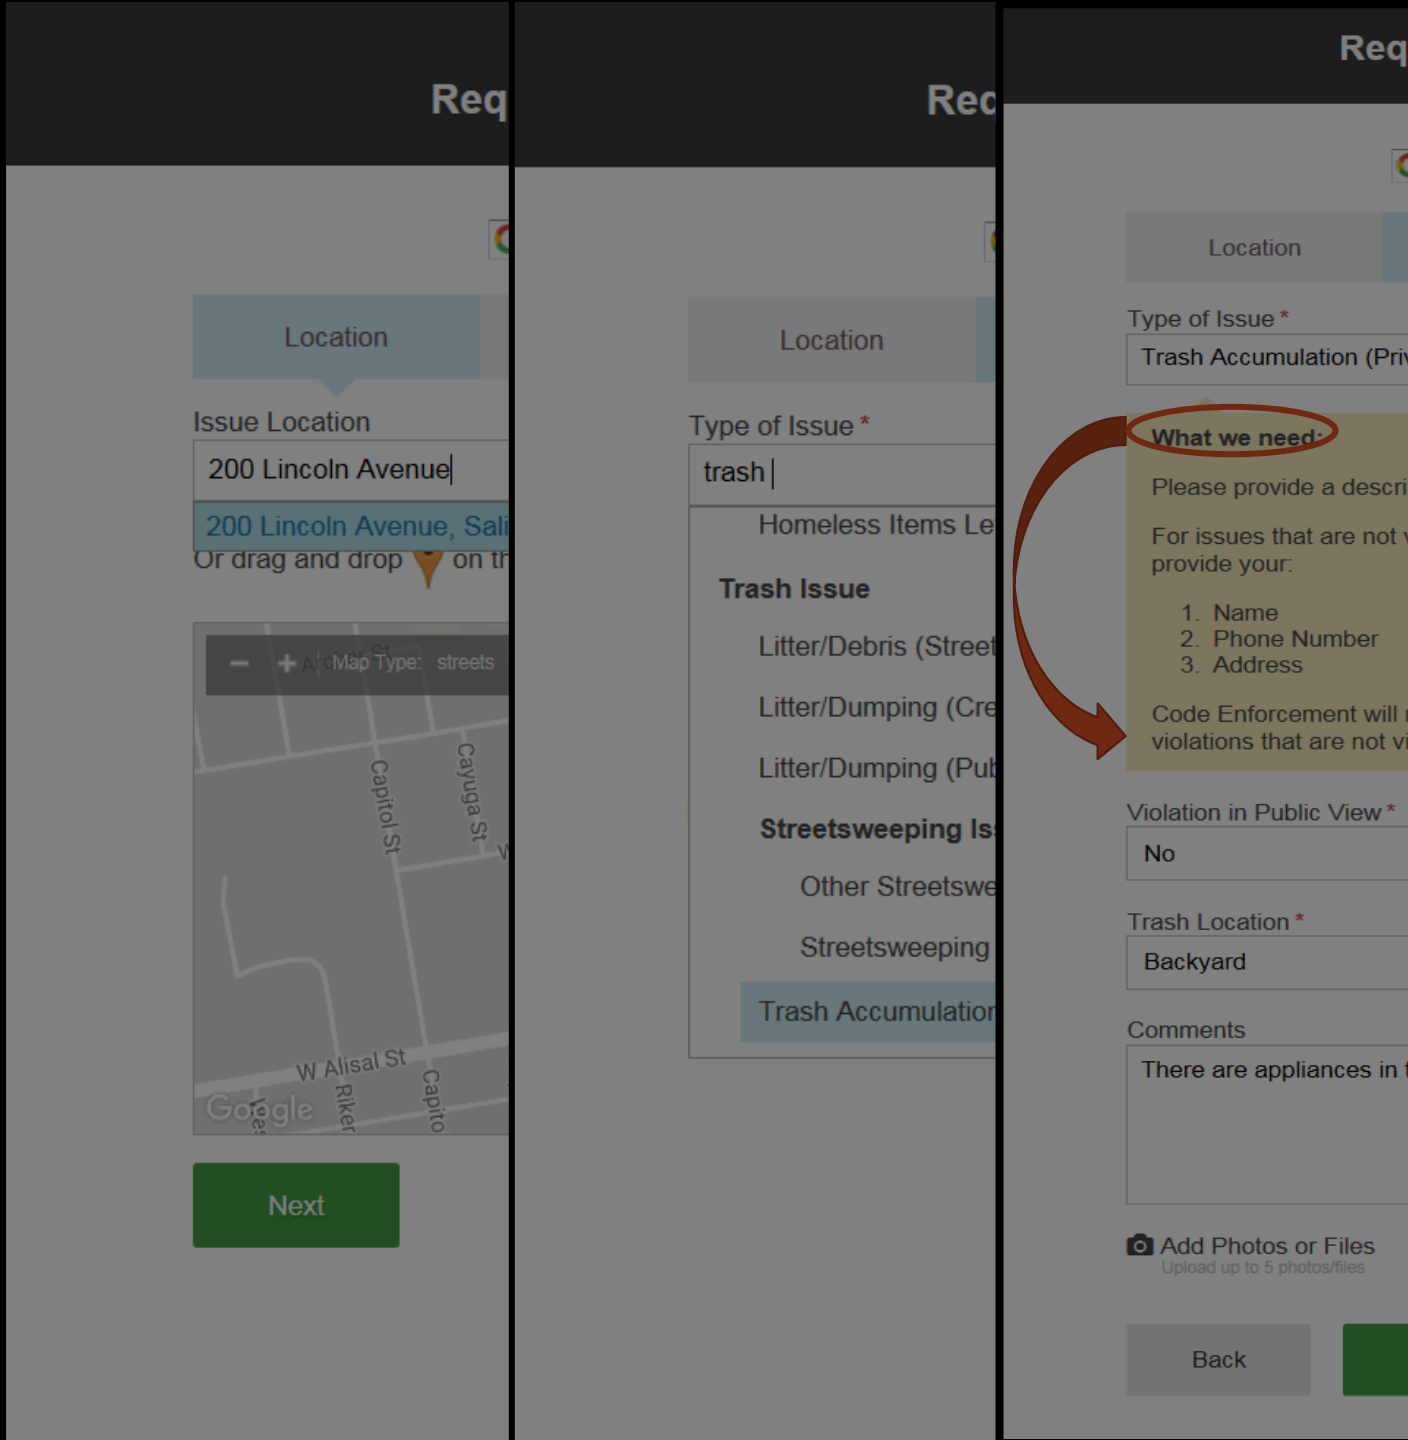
Req

Location

Issue Location
200 Lincoln Avenue
200 Lincoln Avenue, Sali
Or drag and drop on th

− + Map Type: streets
Capitol St
Cayuga St
W Alisal St
Riker
Capito
Google

Next

Req

Location

Type of Issue *
trash
Homeless Items Le
Trash Issue
Litter/Debris (Street
Litter/Dumping (Cre
Litter/Dumping (Pub
Streetsweeping Is
Other Streetswe
Streetsweeping
Trash Accumulation

Req

Location

Type of Issue *
Trash Accumulation (Pri

What we need:
Please provide a descri
For issues that are not v provide your:
1. Name
2. Phone Number
3. Address
Code Enforcement will r violations that are not vi

Violation in Public View *
No

Trash Location *
Backyard

Comments
There are appliances in t

Add Photos or Files
Upload up to 5 photos/files

Back